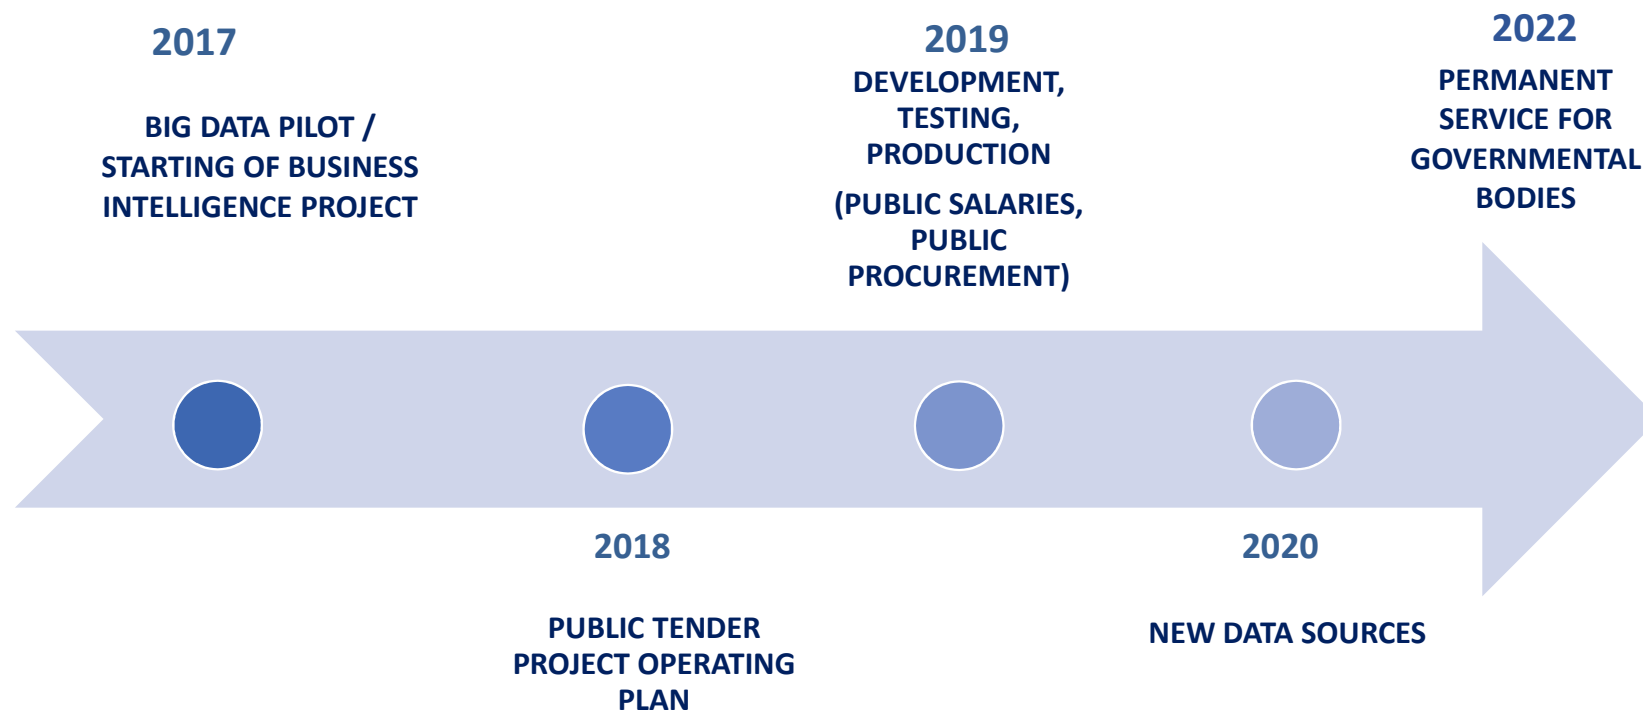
2017

BIG DATA PILOT / STARTING OF BUSINESS INTELLIGENCE PROJECT

2019

DEVELOPMENT, TESTING, PRODUCTION

(PUBLIC SALARIES, PUBLIC PROCUREMENT)

2022

PERMANENT SERVICE FOR GOVERNMENTAL BODIES

2018

PUBLIC TENDER PROJECT OPERATING PLAN

2020

NEW DATA SOURCES